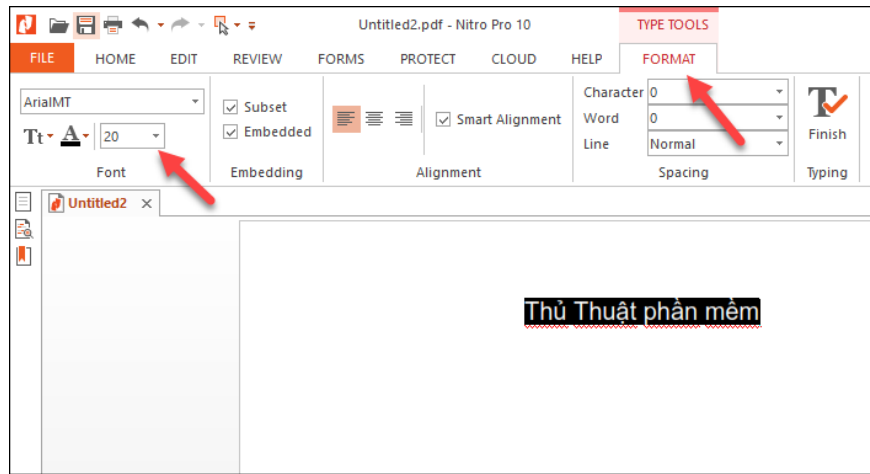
Untitled2.pdf - Nitro Pro 10

TYPE TOOLS

FILE HOME EDIT REVIEW FORMS PROTECT CLOUD HELP FORMAT

ArialMT

Tt A 20

Font

Subset

Embedded

Embedding

Smart Alignment

Alignment

Character 0

Word 0

Line Normal

Spacing

Finish

Typing

Untitled2

Thủ Thuật phần mềm